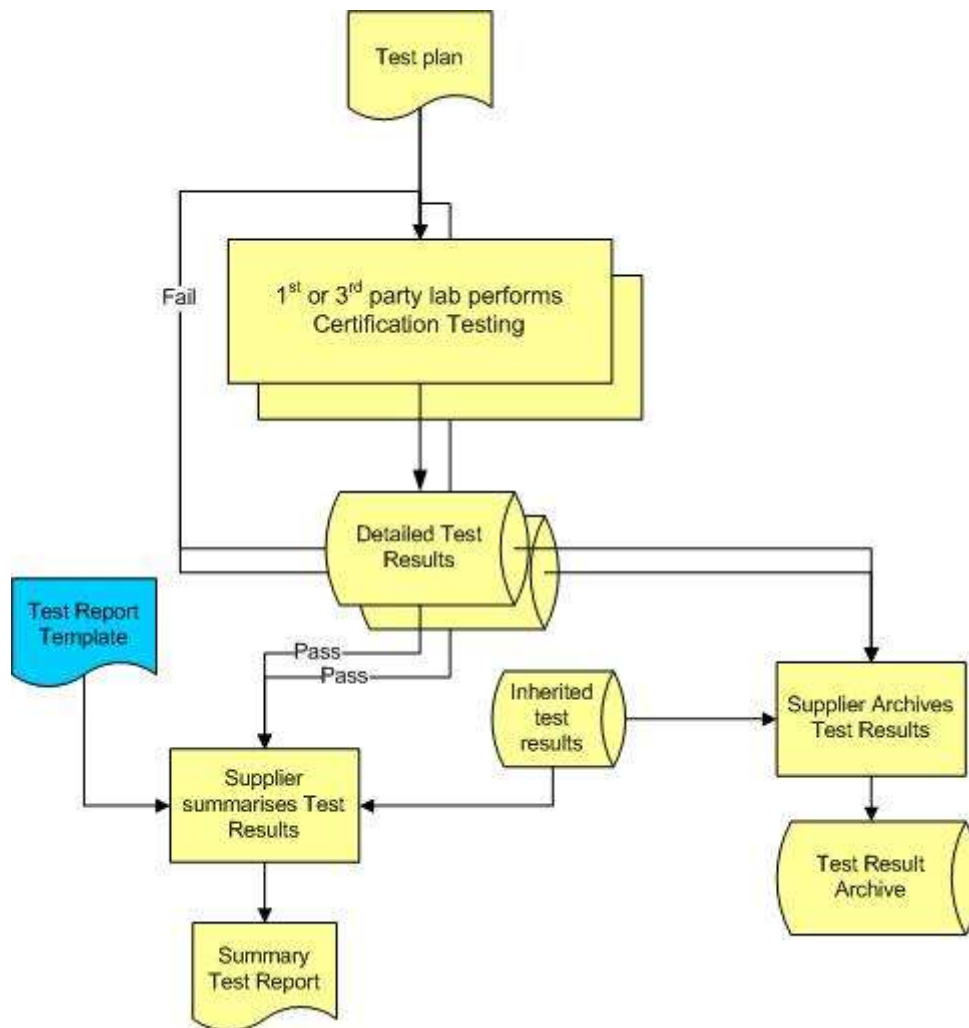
Test plan

Fail

1$^{st}$ or 3$^{rd}$ party lab performs Certification Testing

Detailed Test Results

Test Report Template

Pass

Pass

Inherited test results

Supplier Archives Test Results

Supplier summarises Test Results

Test Result Archive

Summary Test Report